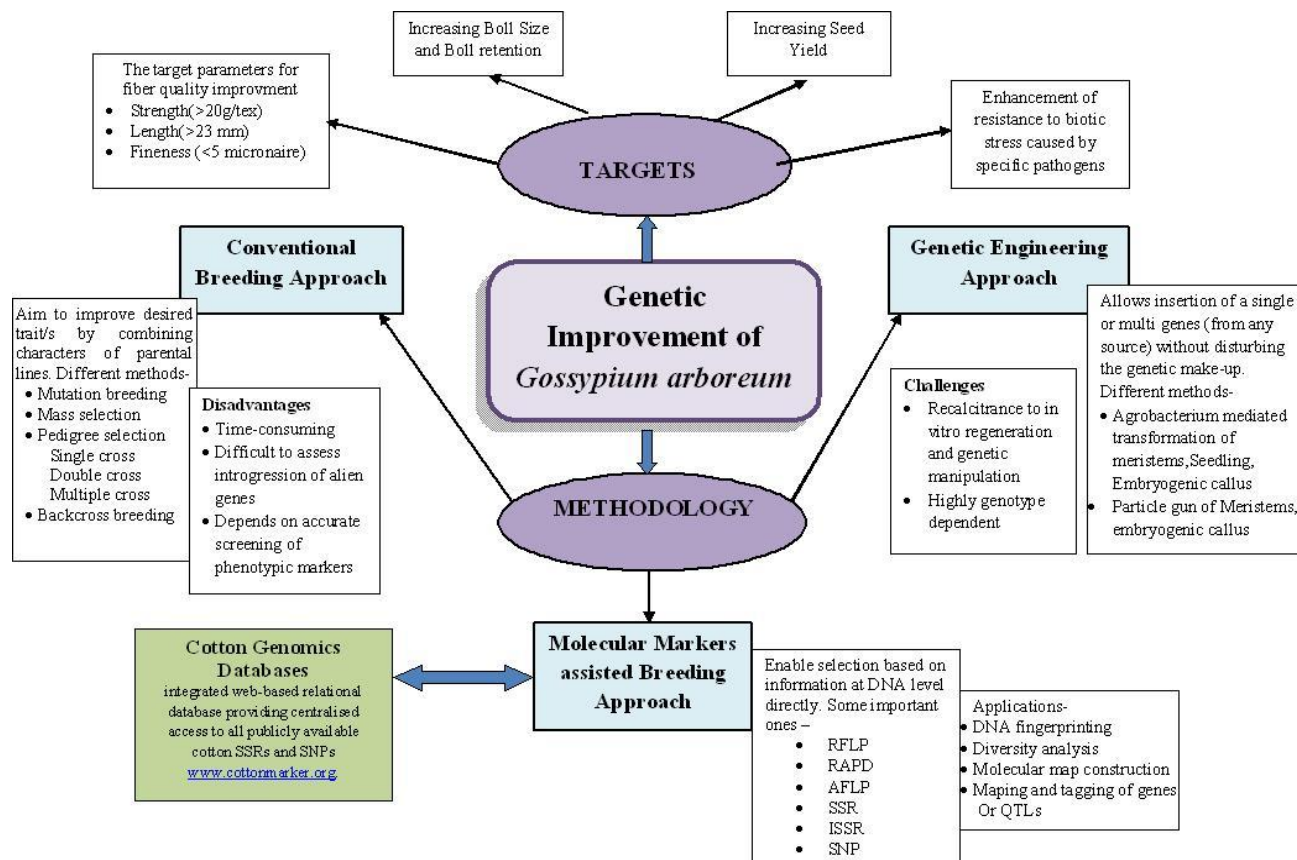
Increasing Boll Size and Boll retention

Increasing Seed Yield

The target parameters for fiber quality improvment
- Strength(>20g/tex)
- Length(>23 mm)
- Fineness (<5 micronaire)

Enhancement of resistance to biotic stress caused by specific pathogens

TARGETS

Conventional Breeding Approach

Genetic Engineering Approach

Genetic Improvement of *Gossypium arboreum*

Aim to improve desired trait/s by combining characters of parental lines. Different methods-
- Mutation breeding
- Mass selection
- Pedigree selection
  Single cross
  Double cross
  Multiple cross
- Backcross breeding

Disadvantages
- Time-consuming
- Difficult to assess introgression of alien genes
- Depends on accurate screening of phenotypic markers

Challenges
- Recalcitrance to in vitro regeneration and genetic manipulation
- Highly genotype dependent

Allows insertion of a single or multi genes (from any source) without disturbing the genetic make-up. Different methods-
- Agrobacterium mediated transformation of meristems,Seedling, Embryogenic callus
- Particle gun of Meristems, embryogenic callus

METHODOLOGY

Cotton Genomics Databases
integrated web-based relational database providing centralised access to all publicly available cotton SSRs and SNPs
www.cottonmarker.org.

Molecular Markers assisted Breeding Approach

Enable selection based on information at DNA level directly. Some important ones –
- RFLP
- RAPD
- AFLP
- SSR
- ISSR
- SNP

Applications-
- DNA fingerprinting
- Diversity analysis
- Molecular map construction
- Maping and tagging of genes Or QTLs